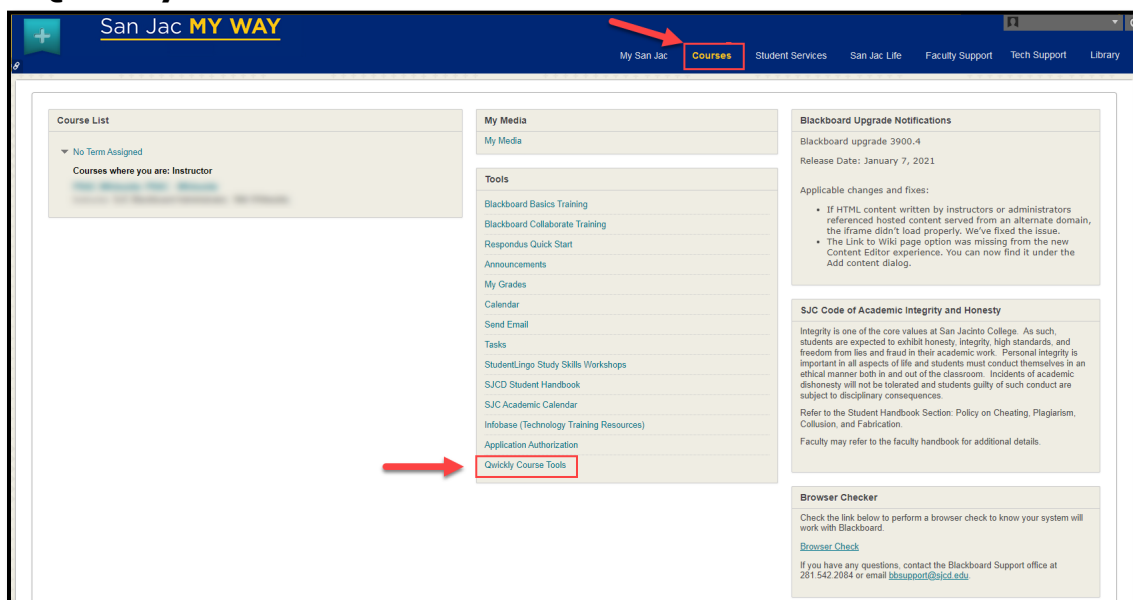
San Jac MY WAY

My San Jac | Courses | Student Services | San Jac Life | Faculty Support | Tech Support | Library

Course List

No Term Assigned

Courses where you are: Instructor

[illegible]

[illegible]

My Media

My Media

Tools

Blackboard Basics Training

Blackboard Collaborate Training

Respondus Quick Start

Announcements

My Grades

Calendar

Send Email

Tasks

StudentLingo Study Skills Workshops

SJCD Student Handbook

SJC Academic Calendar

Infobase (Technology Training Resources)

Application Authorization

Qwickly Course Tools

Blackboard Upgrade Notifications

Blackboard upgrade 3900.4

Release Date: January 7, 2021

Applicable changes and fixes:

- If HTML content written by instructors or administrators referenced hosted content served from an alternate domain, the iframe didn't load properly. We've fixed the issue.
- The Link to Wiki page option was missing from the new Content Editor experience. You can now find it under the Add content dialog.

SJC Code of Academic Integrity and Honesty

Integrity is one of the core values at San Jacinto College. As such, students are expected to exhibit honesty, integrity, high standards, and freedom from lies and fraud in their academic work. Personal integrity is important in all aspects of life and students must conduct themselves in an ethical manner both in and out of the classroom. Incidents of academic dishonesty will not be tolerated and students guilty of such conduct are subject to disciplinary consequences.

Refer to the Student Handbook Section: Policy on Cheating, Plagiarism, Collusion, and Fabrication.

Faculty may refer to the faculty handbook for additional details.

Browser Checker

Check the link below to perform a browser check to know your system will work with Blackboard.

Browser Check

If you have any questions, contact the Blackboard Support office at 281.542.2084 or email bbsupport@sjcd.edu.